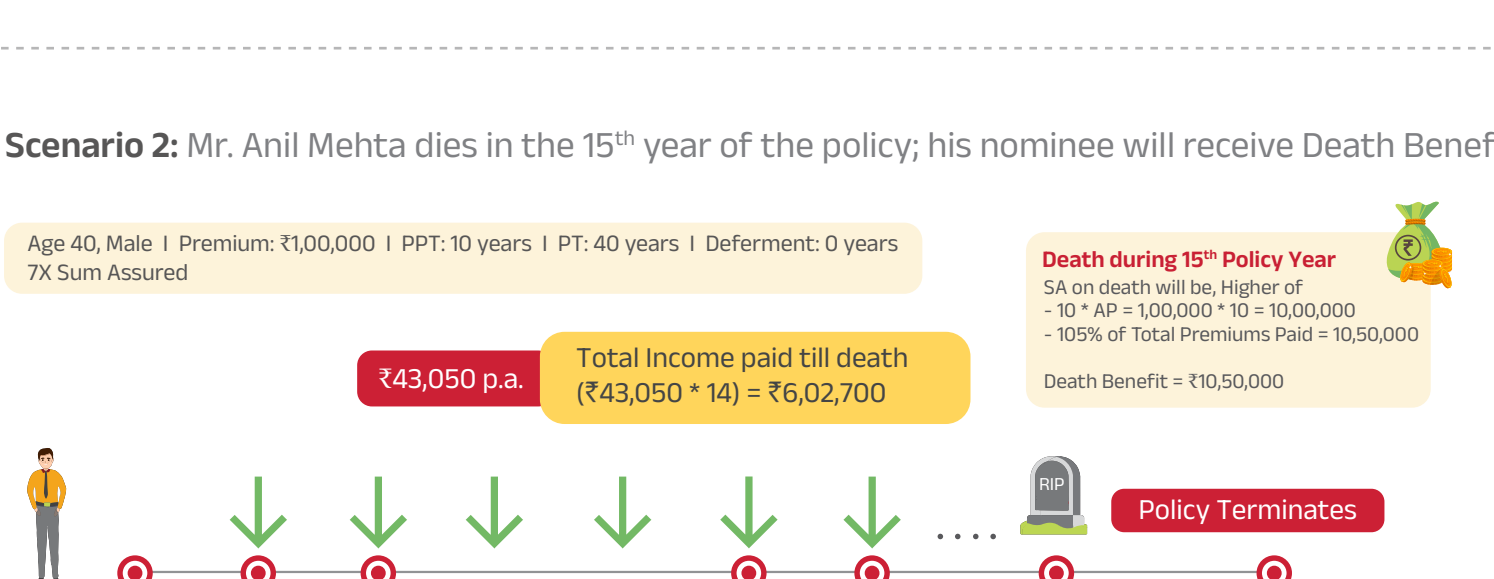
**Scenario 2:** Mr. Anil Mehta dies in the 15$^{th}$ year of the policy; his nominee will receive Death Benef

Age 40, Male I Premium: ₹1,00,000 I PPT: 10 years I PT: 40 years I Deferment: 0 years
7X Sum Assured

₹43,050 p.a.

Total Income paid till death (₹43,050 * 14) = ₹6,02,700

**Death during 15$^{th}$ Policy Year**
SA on death will be, Higher of
- 10 * AP = 1,00,000 * 10 = 10,00,000
- 105% of Total Premiums Paid = 10,50,000

Death Benefit = ₹10,50,000

₹

RIP

....

Policy Terminates